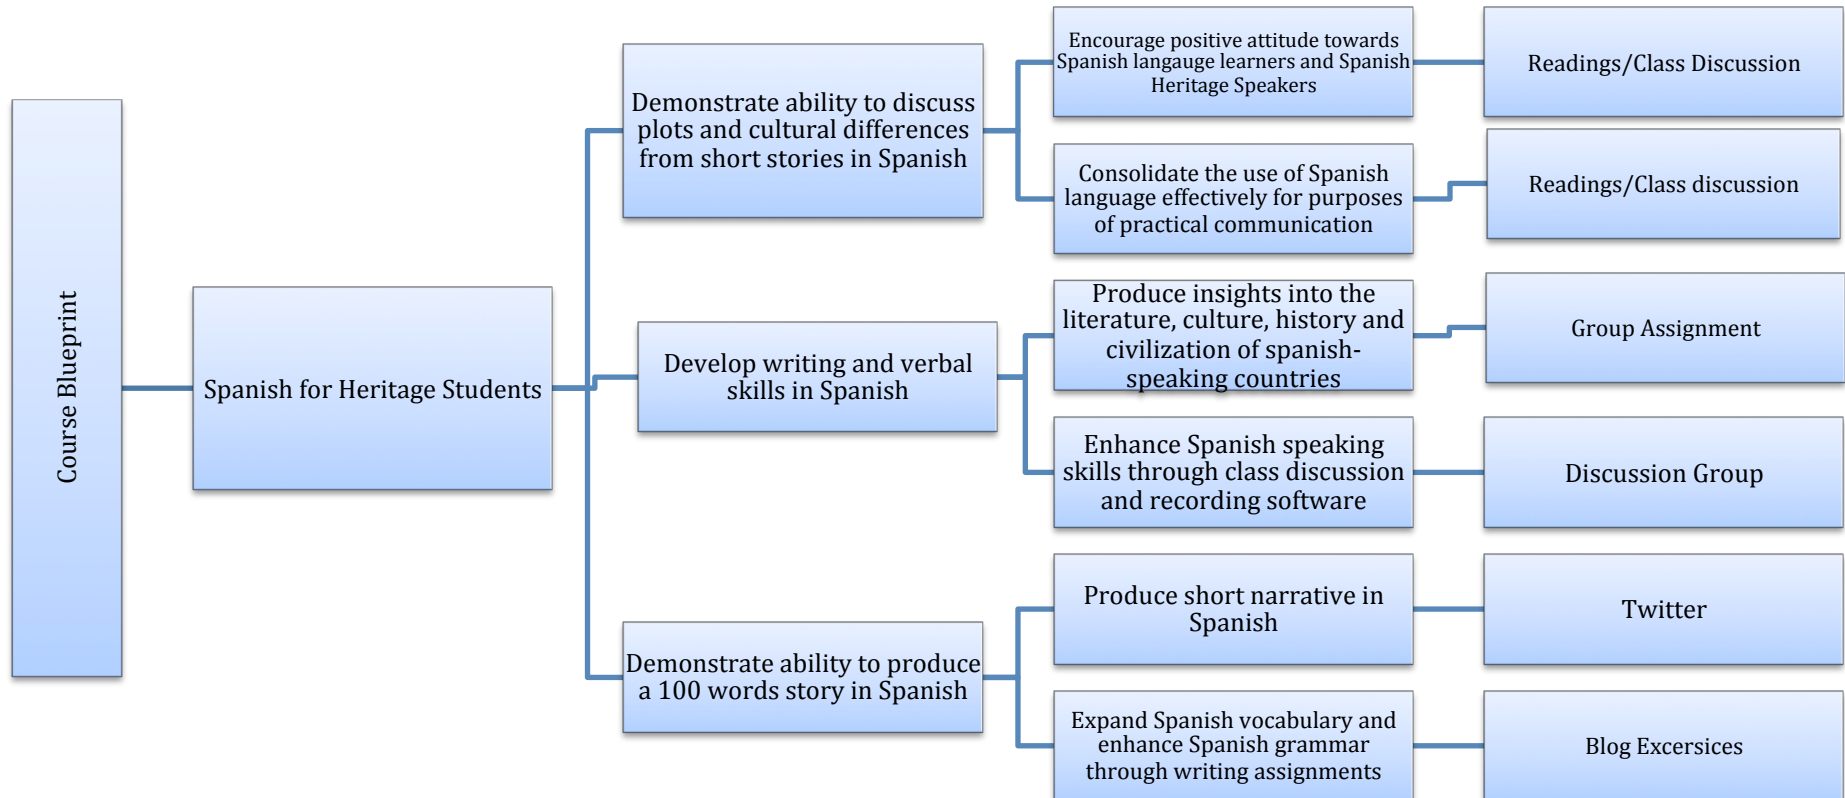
Course Blueprint

Spanish for Heritage Students

Demonstrate ability to discuss plots and cultural differences from short stories in Spanish

Encourage positive attitude towards Spanish langauge learners and Spanish Heritage Speakers

Readings/Class Discussion

Consolidate the use of Spanish language effectively for purposes of practical communication

Readings/Class discussion

Develop writing and verbal skills in Spanish

Produce insights into the literature, culture, history and civilization of spanish-speaking countries

Group Assignment

Enhance Spanish speaking skills through class discussion and recording software

Discussion Group

Demonstrate ability to produce a 100 words story in Spanish

Produce short narrative in Spanish

Twitter

Expand Spanish vocabulary and enhance Spanish grammar through writing assignments

Blog Excersices